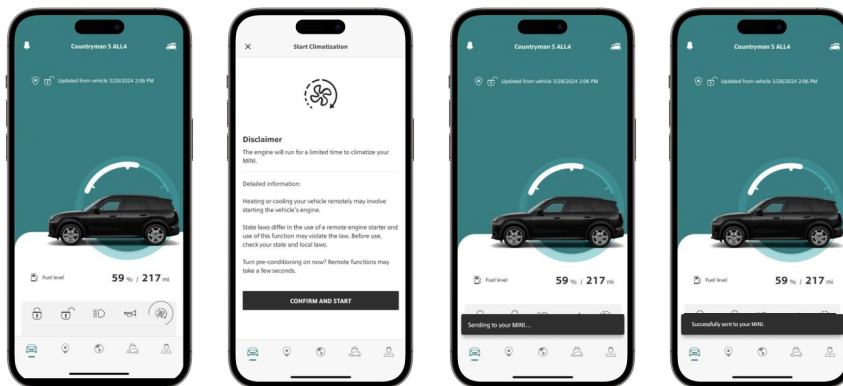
Countryman S ALL4

Updated from vehicle 5/28/2024 2:06 PM

Fuel level

59 % / 217 mi

Start Climatization

Disclaimer

The engine will run for a limited time to climatize your MINI.

Detailed information:

Heating or cooling your vehicle remotely may involve starting the vehicle's engine.

State laws differ in the use of a remote engine starter and use of this function may violate the law. Before use, check your state and local laws.

Turn pre-conditioning on now? Remote functions may take a few seconds.

CONFIRM AND START

Countryman S ALL4

Updated from vehicle 5/28/2024 2:06 PM

Fuel level

59 % / 217 mi

Sending to your MINI...

Countryman S ALL4

Updated from vehicle 5/28/2024 2:06 PM

Fuel level

59 % / 217 mi

Successfully sent to your MINI.